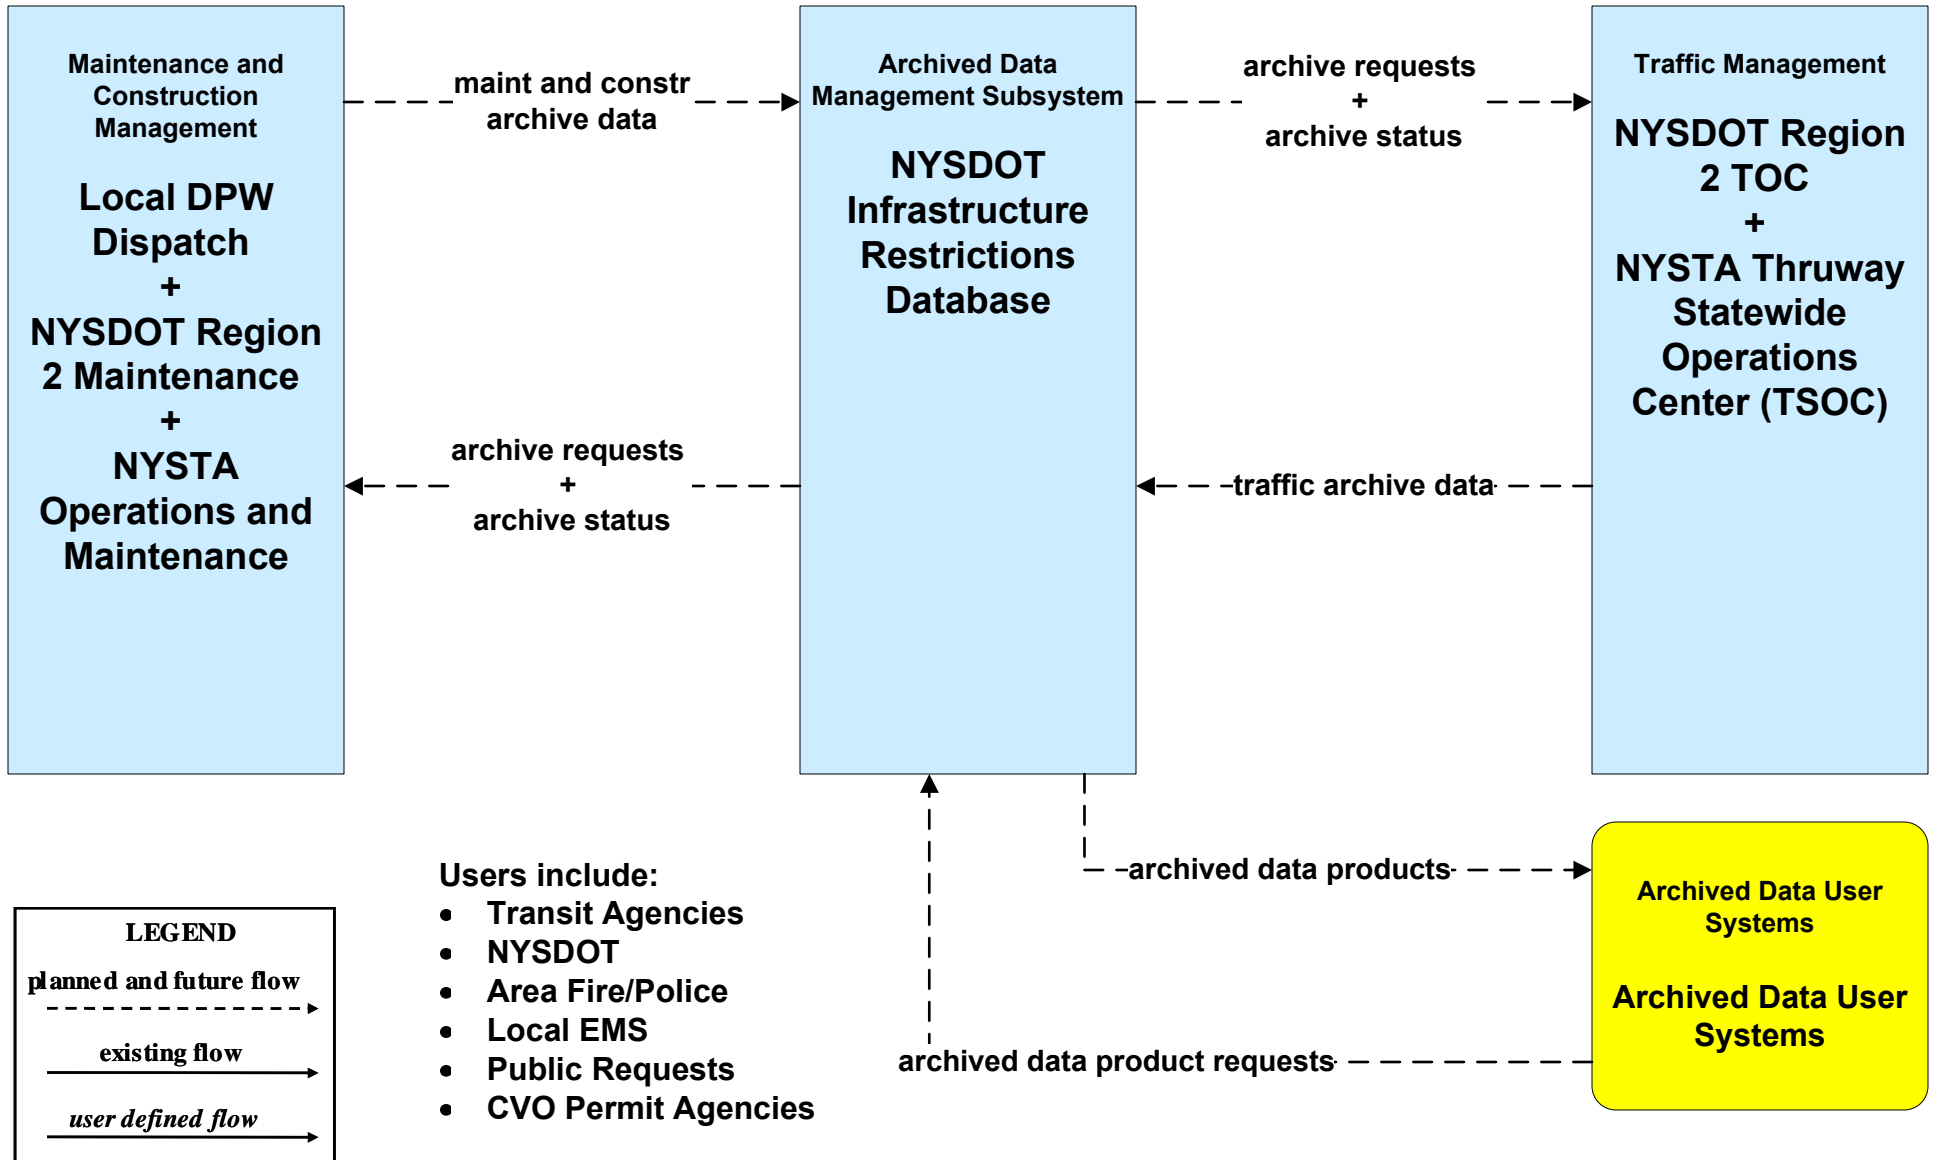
Maintenance and Construction Management

Local DPW Dispatch
+
NYSDOT Region 2 Maintenance
+
NYSTA Operations and Maintenance

maint and constr archive data

Archived Data Management Subsystem

NYSDOT Infrastructure Restrictions Database

archive requests
+
archive status

Traffic Management

NYSDOT Region 2 TOC
+
NYSTA Thruway Statewide Operations Center (TSOC)

archive requests
+
archive status

traffic archive data

archived data products

Archived Data User Systems

Archived Data User Systems

archived data product requests

Users include:
- Transit Agencies
- NYSDOT
- Area Fire/Police
- Local EMS
- Public Requests
- CVO Permit Agencies

LEGEND
planned and future flow
existing flow
user defined flow